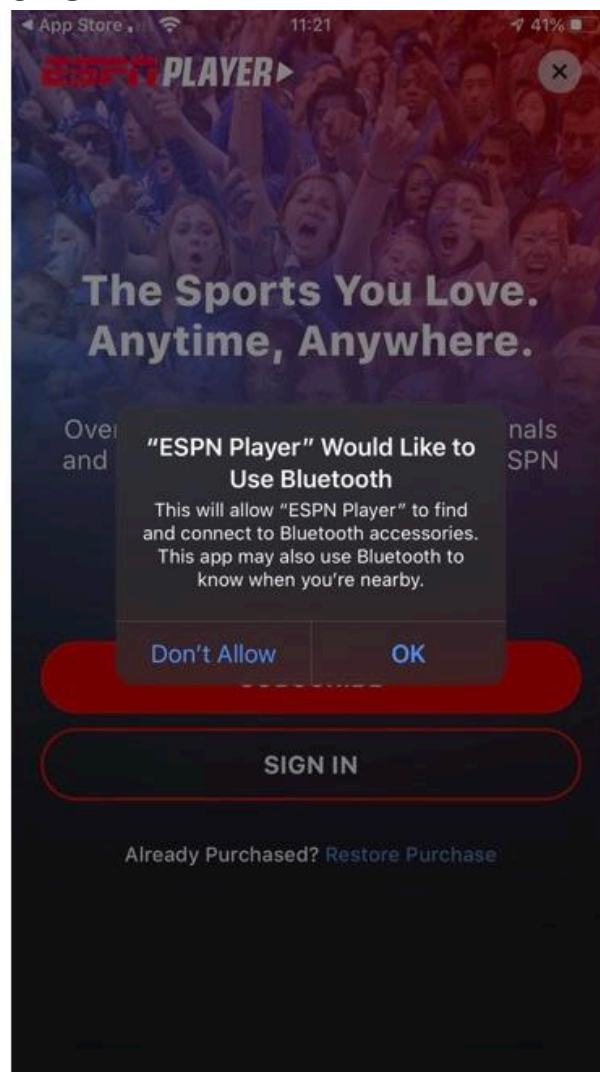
◀ App Store 11:21 41%

ESPN PLAYER▸

×

The Sports You Love. Anytime, Anywhere.

Over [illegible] nals and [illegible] SPN

"ESPN Player" Would Like to Use Bluetooth

This will allow "ESPN Player" to find and connect to Bluetooth accessories. This app may also use Bluetooth to know when you're nearby.

Don't Allow

OK

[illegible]

SIGN IN

Already Purchased? Restore Purchase